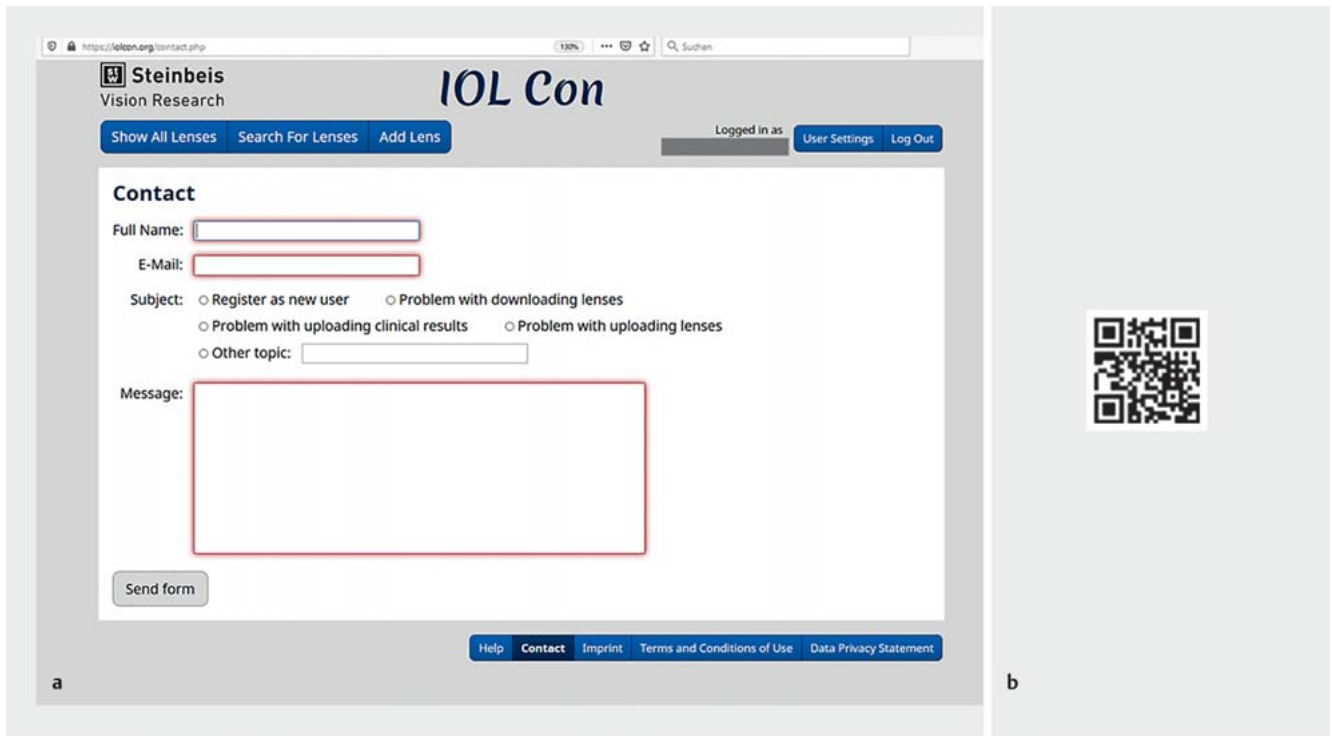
https://iolcon.org/contact.php 130% ··· Suchen

Steinbeis
Vision Research

IOL Con

Show All Lenses | Search For Lenses | Add Lens

Logged in as

User Settings | Log Out

Contact

Full Name:

E-Mail:

Subject: ○ Register as new user ○ Problem with downloading lenses
○ Problem with uploading clinical results ○ Problem with uploading lenses
○ Other topic:

Message:

Send form

Help | Contact | Imprint | Terms and Conditions of Use | Data Privacy Statement

a

b